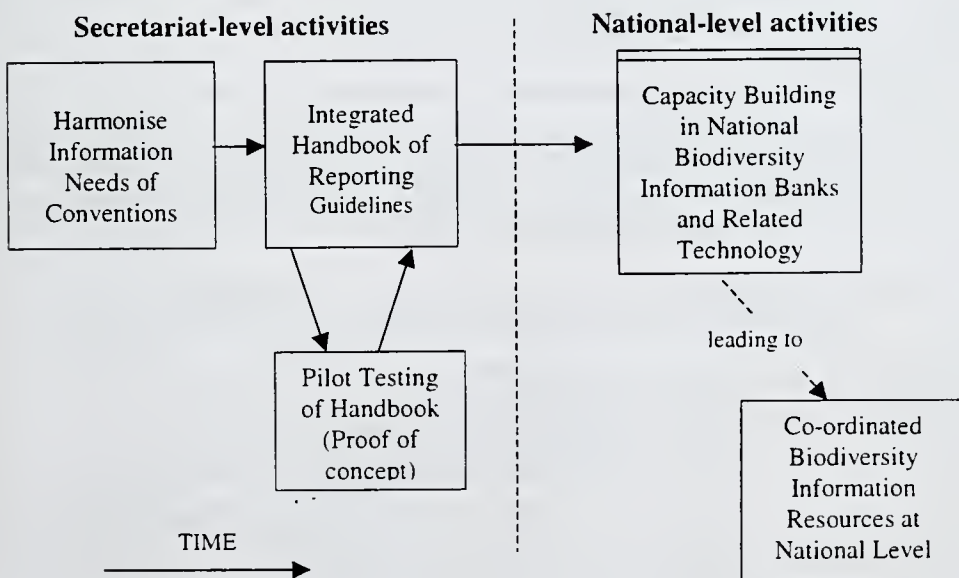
Secretariat-level activities

National-level activities

Harmonise Information Needs of Conventions

Integrated Handbook of Reporting Guidelines

Capacity Building in National Biodiversity Information Banks and Related Technology

leading to

Pilot Testing of Handbook (Proof of concept)

Co-ordinated Biodiversity Information Resources at National Level

TIME